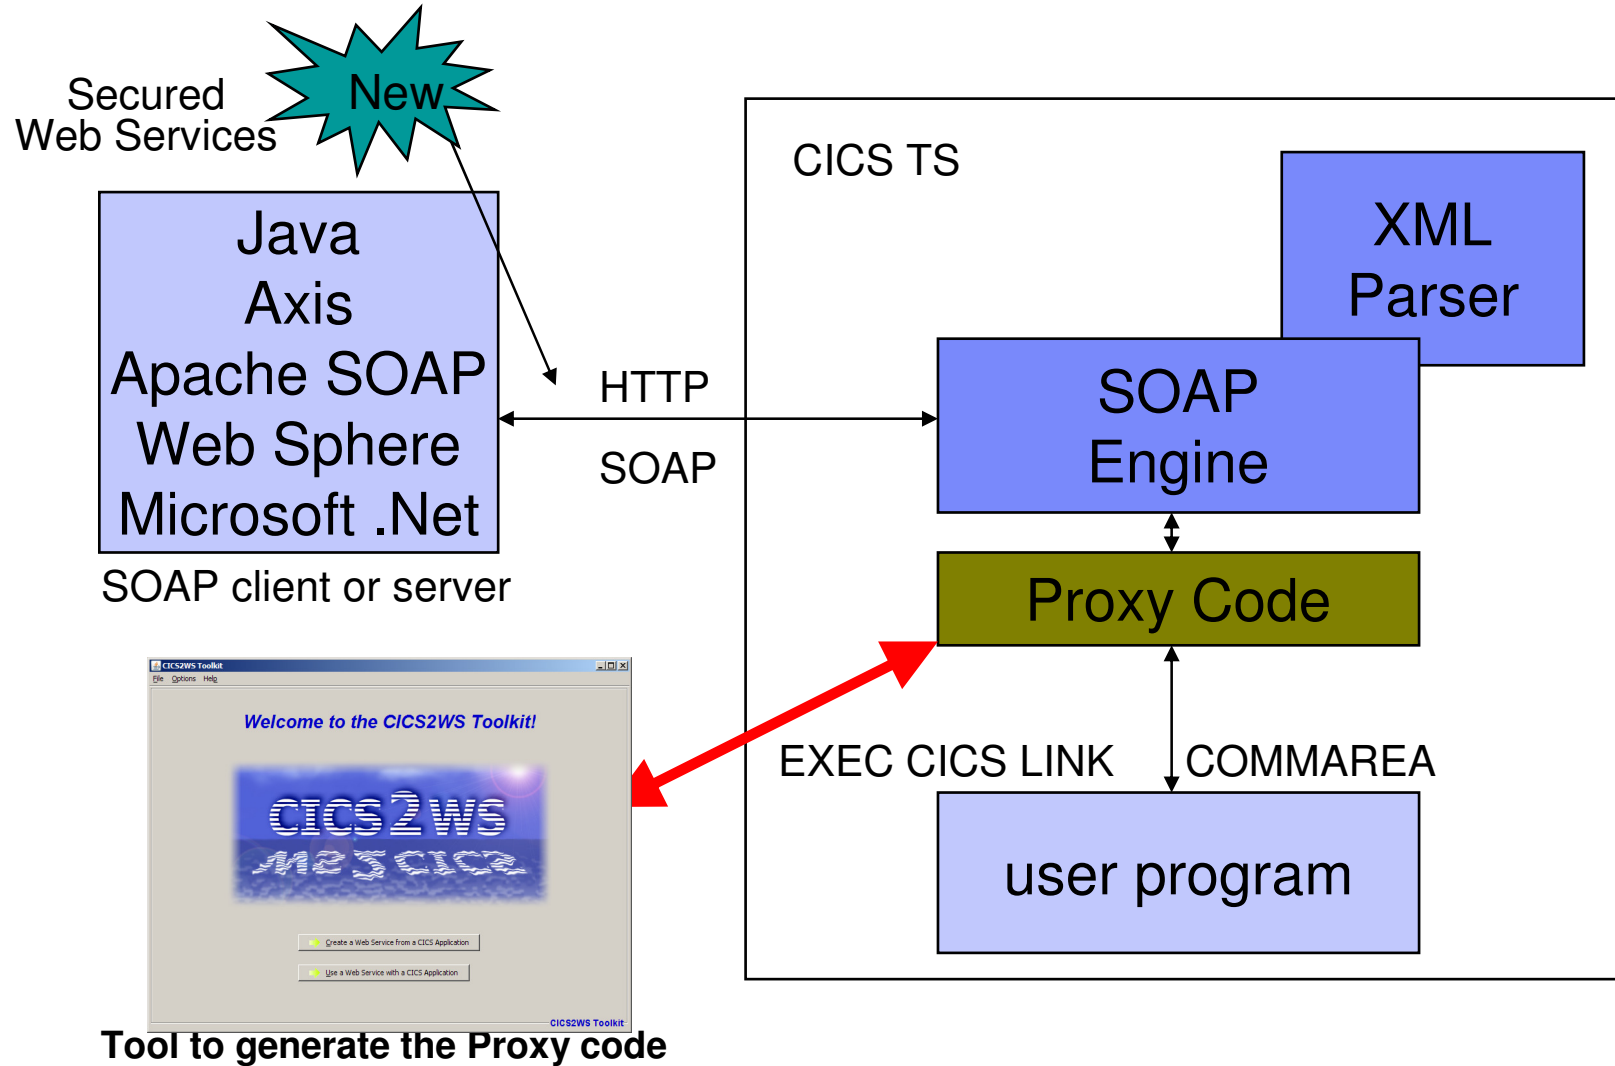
Secured
Web Services

New

Java
Axis
Apache SOAP
Web Sphere
Microsoft .Net

SOAP client or server

HTTP

SOAP

CICS TS

XML
Parser

SOAP
Engine

Proxy Code

EXEC CICS LINK

COMMAREA

user program

CICS2WS Toolkit
File Options Help

Welcome to the CICS2WS Toolkit!

CICS2WS

Create a Web Service from a CICS Application

Use a Web Service with a CICS Application

CICS2WS Toolkit

Tool to generate the Proxy code